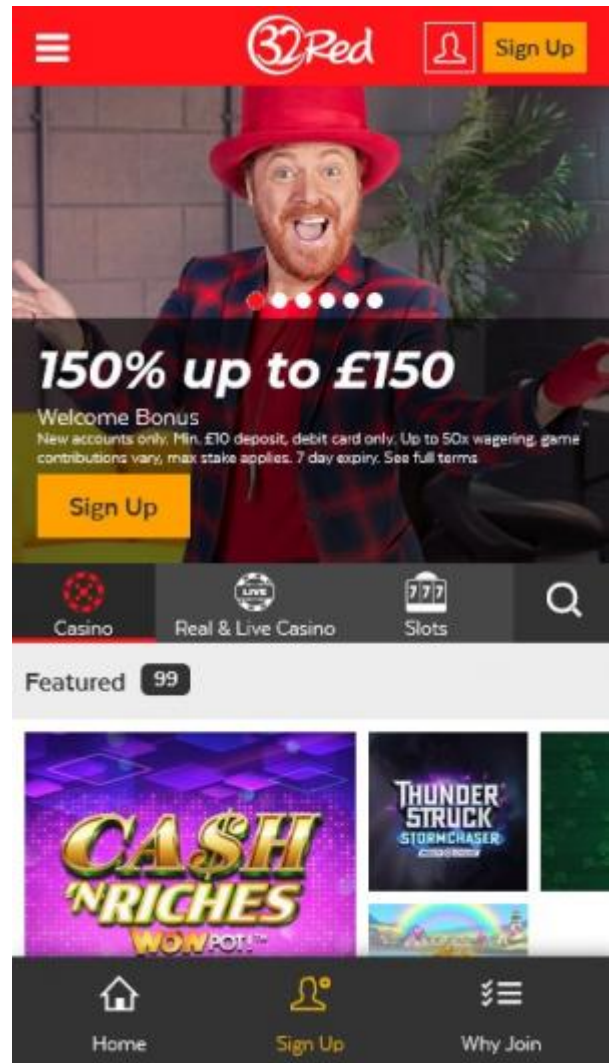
32Red

Sign Up

150% up to £150

Welcome Bonus

New accounts only. Min. £10 deposit, debit card only. Up to 50x wagering, game contributions vary, max stake applies. 7 day expiry. See full terms

Sign Up

Casino

LIVE

Real & Live Casino

777

Slots

Featured 99

CASH N RICHES WOWPOT!

THUNDER STRUCK STORMCHASER

Home

Sign Up

Why Join